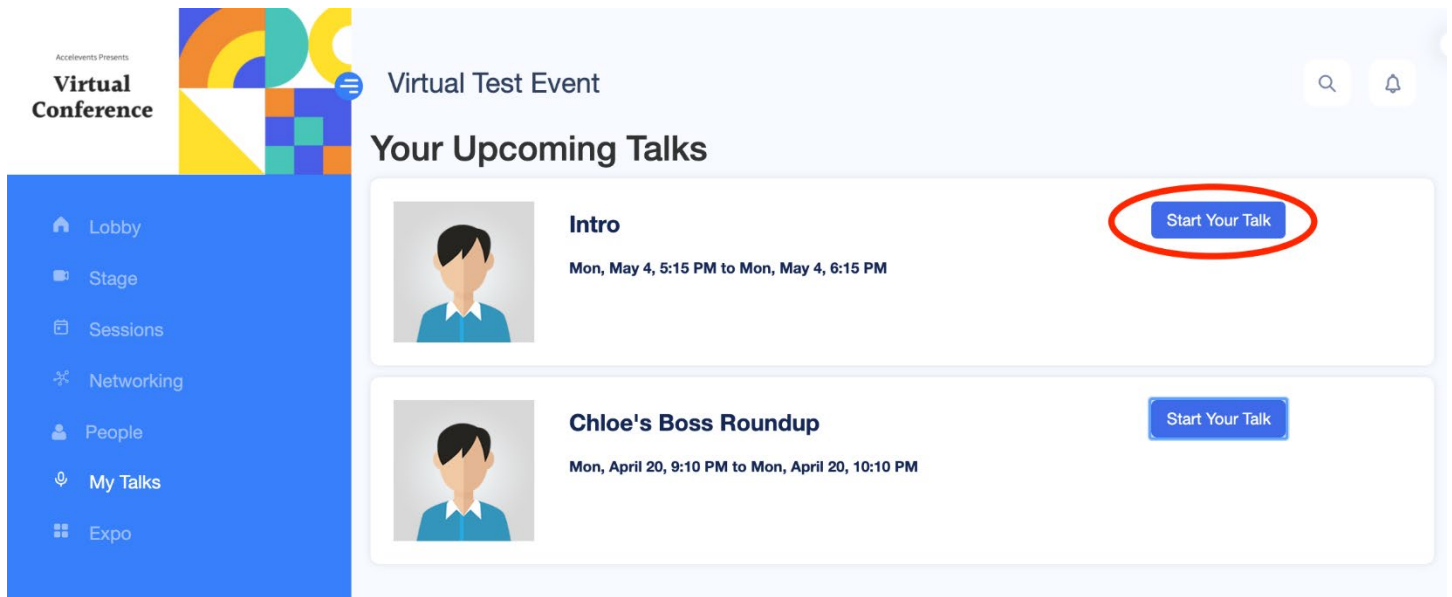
Accelevents Presents
Virtual Conference

Lobby
Stage
Sessions
Networking
People
My Talks
Expo

Virtual Test Event

Your Upcoming Talks

Intro
Mon, May 4, 5:15 PM to Mon, May 4, 6:15 PM
Start Your Talk

Chloe's Boss Roundup
Mon, April 20, 9:10 PM to Mon, April 20, 10:10 PM
Start Your Talk